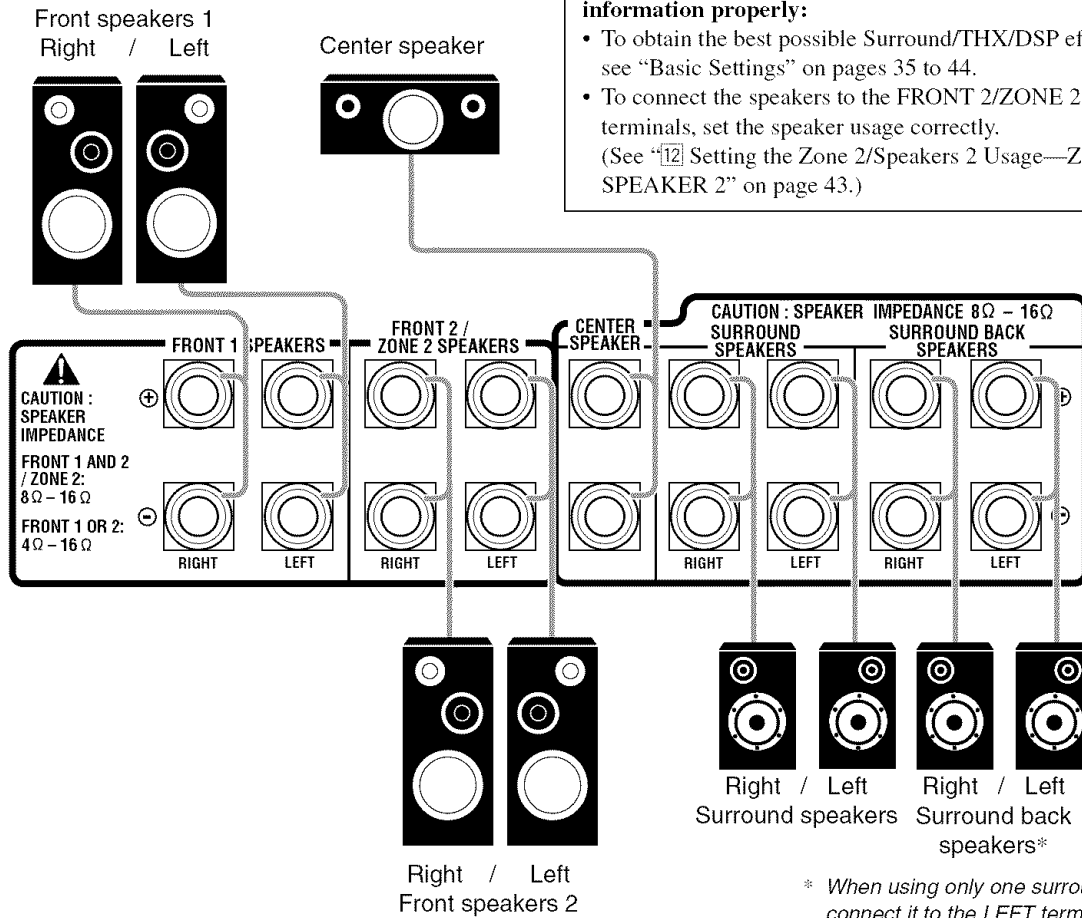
information properly:
• To obtain the best possible Surround/THX/DSP ef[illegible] see "Basic Settings" on pages 35 to 44.
• To connect the speakers to the FRONT 2/ZONE 2 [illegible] terminals, set the speaker usage correctly. (See "12 Setting the Zone 2/Speakers 2 Usage—Z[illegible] SPEAKER 2" on page 43.)

Front speakers 1
Right / Left

Center speaker

FRONT 1 SPEAKERS
FRONT 2 / ZONE 2 SPEAKERS
CENTER SPEAKER
CAUTION : SPEAKER IMPEDANCE 8Ω – 16Ω
SURROUND SPEAKERS
SURROUND BACK SPEAKERS

CAUTION : SPEAKER IMPEDANCE
FRONT 1 AND 2 / ZONE 2: 8Ω – 16Ω
FRONT 1 OR 2: 4Ω – 16Ω

⊕
⊖

RIGHT LEFT RIGHT LEFT RIGHT LEFT RIGHT LEFT

Right / Left
Front speakers 2

Right / Left
Surround speakers

Right / Left
Surround back speakers*

* When using only one surro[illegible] connect it to the LEFT term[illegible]